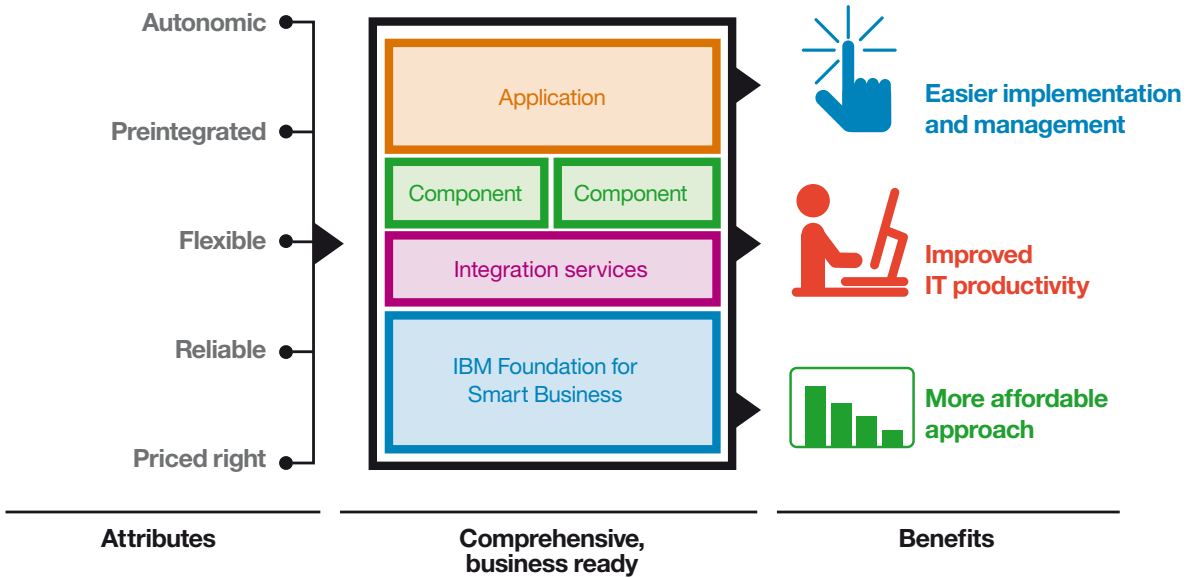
Autonomic
Preintegrated
Flexible
Reliable
Priced right

Application
Component
Component
Integration services
IBM Foundation for Smart Business

Easier implementation and management
Improved IT productivity
More affordable approach

Attributes
Comprehensive, business ready
Benefits